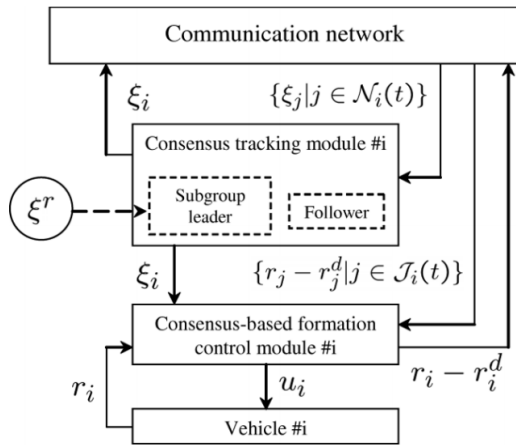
Communication network

$\xi_i$

$\{\xi_j | j \in \mathcal{N}_i(t)\}$

Consensus tracking module #i

$\xi^r$

Subgroup leader

Follower

$\xi_i$

$\{r_j - r_j^d | j \in \mathcal{J}_i(t)\}$

Consensus-based formation control module #i

$r_i$

$u_i$

$r_i - r_i^d$

Vehicle #i